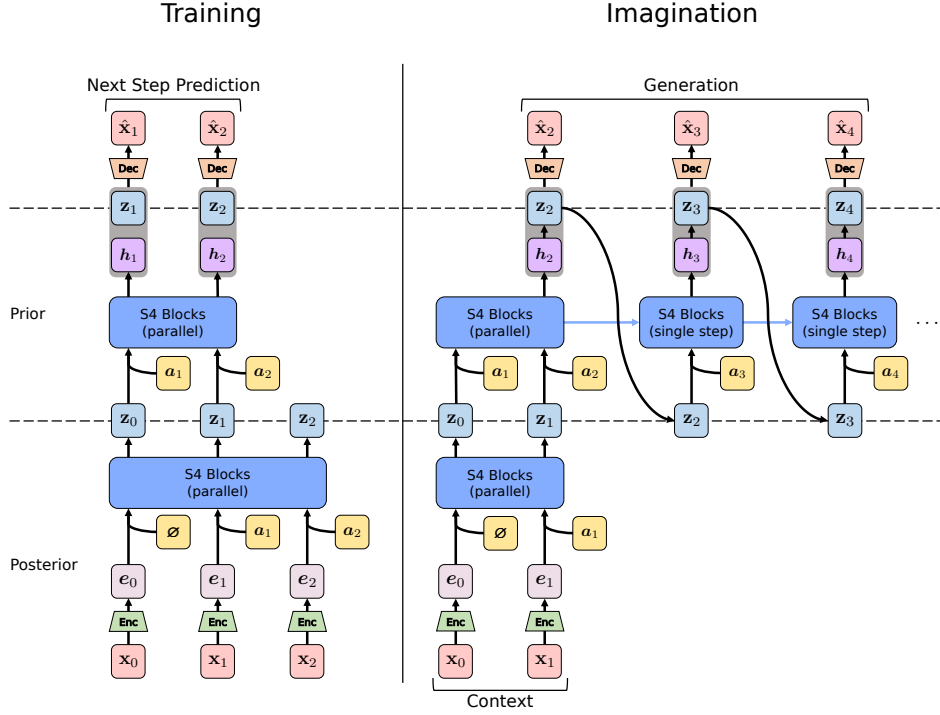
Training

Imagination

Next Step Prediction

$\hat{\mathbf{x}}_1$ $\hat{\mathbf{x}}_2$

Dec Dec

$\mathbf{z}_1$ $\mathbf{z}_2$

$\boldsymbol{h}_1$ $\boldsymbol{h}_2$

Prior

S4 Blocks (parallel)

$\boldsymbol{a}_1$ $\boldsymbol{a}_2$

$\mathbf{z}_0$ $\mathbf{z}_1$ $\mathbf{z}_2$

S4 Blocks (parallel)

$\varnothing$ $\boldsymbol{a}_1$ $\boldsymbol{a}_2$

Posterior

$\boldsymbol{e}_0$ $\boldsymbol{e}_1$ $\boldsymbol{e}_2$

Enc Enc Enc

$\mathbf{x}_0$ $\mathbf{x}_1$ $\mathbf{x}_2$

Generation

$\hat{\mathbf{x}}_2$ $\hat{\mathbf{x}}_3$ $\hat{\mathbf{x}}_4$

Dec Dec Dec

$\mathbf{z}_2$ $\mathbf{z}_3$ $\mathbf{z}_4$

$\boldsymbol{h}_2$ $\boldsymbol{h}_3$ $\boldsymbol{h}_4$

S4 Blocks (parallel)

S4 Blocks (single step)

S4 Blocks (single step)

. . .

$\boldsymbol{a}_1$ $\boldsymbol{a}_2$ $\boldsymbol{a}_3$ $\boldsymbol{a}_4$

$\mathbf{z}_0$ $\mathbf{z}_1$ $\mathbf{z}_2$ $\mathbf{z}_3$

S4 Blocks (parallel)

$\varnothing$ $\boldsymbol{a}_1$

$\boldsymbol{e}_0$ $\boldsymbol{e}_1$

Enc Enc

$\mathbf{x}_0$ $\mathbf{x}_1$

Context